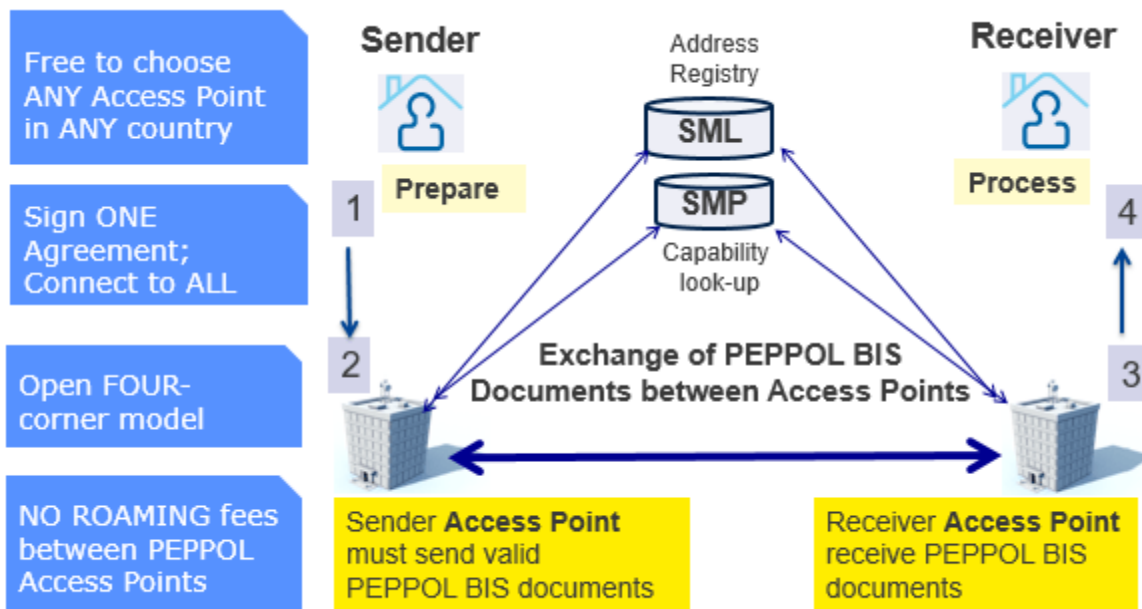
Free to choose ANY Access Point in ANY country

Sign ONE Agreement; Connect to ALL

Open FOUR-corner model

NO ROAMING fees between PEPPOL Access Points

Sender

Prepare

1

2

Address Registry

SML

SMP

Capability look-up

Receiver

Process

4

3

Exchange of PEPPOL BIS Documents between Access Points

Sender **Access Point** must send valid PEPPOL BIS documents

Receiver **Access Point** receive PEPPOL BIS documents